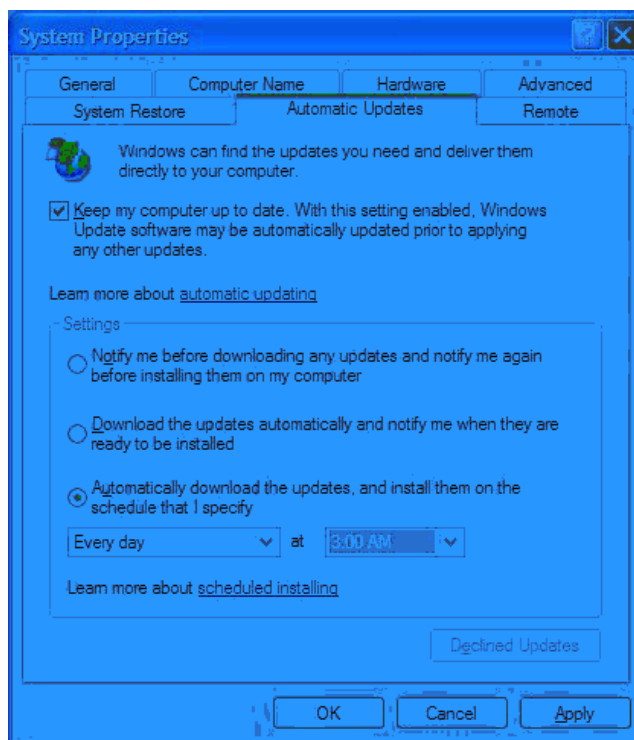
System Properties

General | Computer Name | Hardware | Advanced
System Restore | Automatic Updates | Remote

Windows can find the updates you need and deliver them directly to your computer.

Keep my computer up to date. With this setting enabled, Windows Update software may be automatically updated prior to applying any other updates.

Learn more about automatic updating

Settings

Notify me before downloading any updates and notify me again before installing them on my computer

Download the updates automatically and notify me when they are ready to be installed

Automatically download the updates, and install them on the schedule that I specify

Every day at 3:00 AM

Learn more about scheduled installing

Declined Updates

OK Cancel Apply